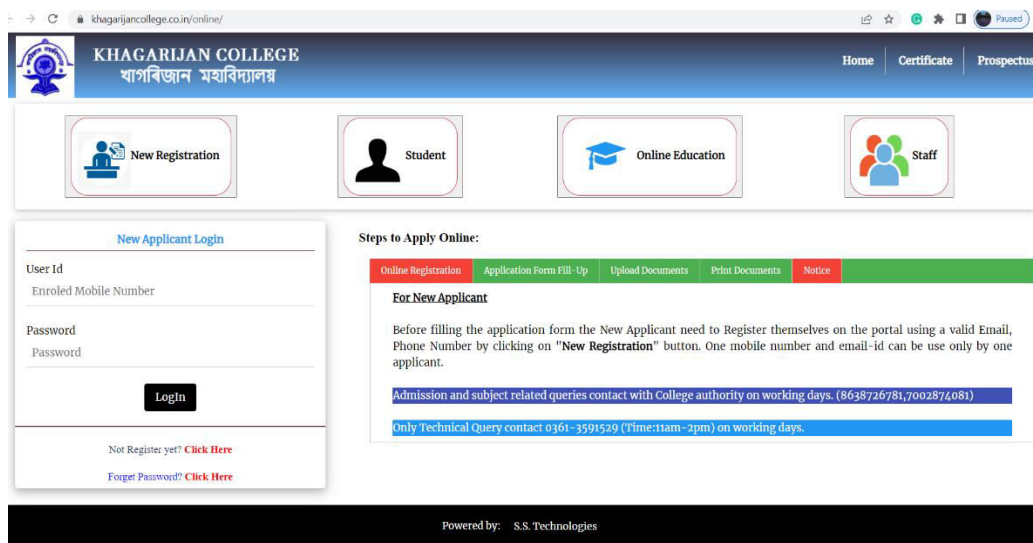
khagarijancollege.co.in/online/

Paused

KHAGARIJAN COLLEGE
খাগৰিজান মহাবিদ্যালয়

Home | Certificate | Prospectus

New Registration

Student

Online Education

Staff

New Applicant Login

User Id
Enroled Mobile Number

Password
Password

LogIn

Not Register yet? Click Here

Forget Password? Click Here

Steps to Apply Online:

Online Registration | Application Form Fill-Up | Upload Documents | Print Documents | Notice

For New Applicant

Before filling the application form the New Applicant need to Register themselves on the portal using a valid Email, Phone Number by clicking on "New Registration" button. One mobile number and email-id can be use only by one applicant.

Admission and subject related queries contact with College authority on working days. (8638726781,7002874081)

Only Technical Query contact 0361-3591529 (Time:11am-2pm) on working days.

Powered by: S.S. Technologies